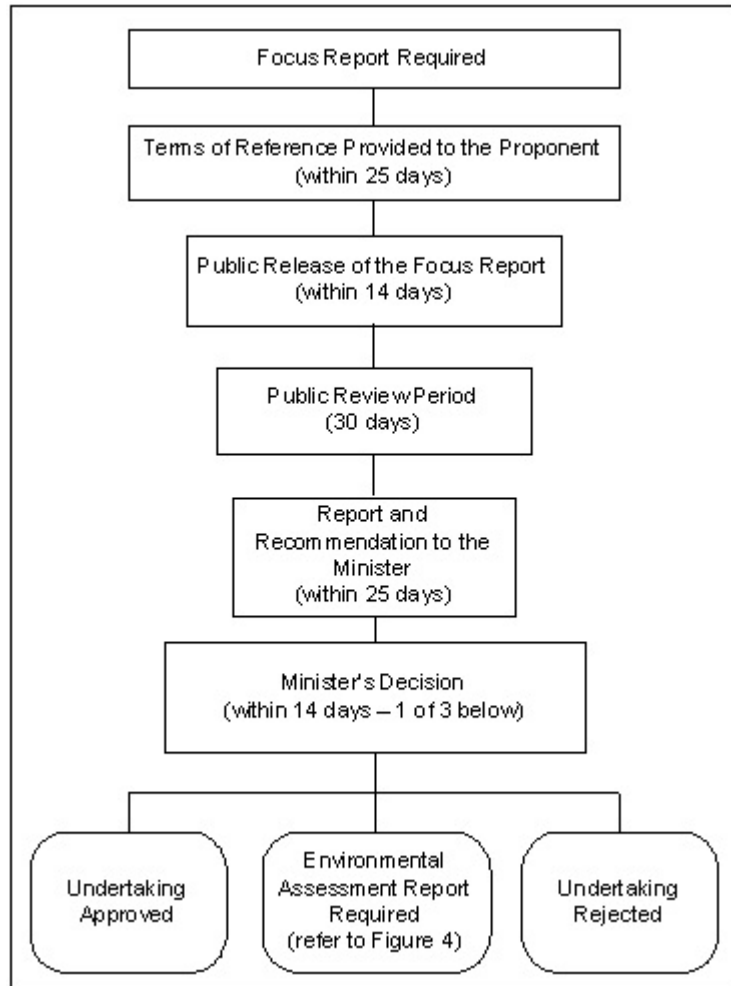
Focus Report Required

Terms of Reference Provided to the Proponent (within 25 days)

Public Release of the Focus Report (within 14 days)

Public Review Period (30 days)

Report and Recommendation to the Minister (within 25 days)

Minister's Decision (within 14 days – 1 of 3 below)

Undertaking Approved

Environmental Assessment Report Required (refer to Figure 4)

Undertaking Rejected